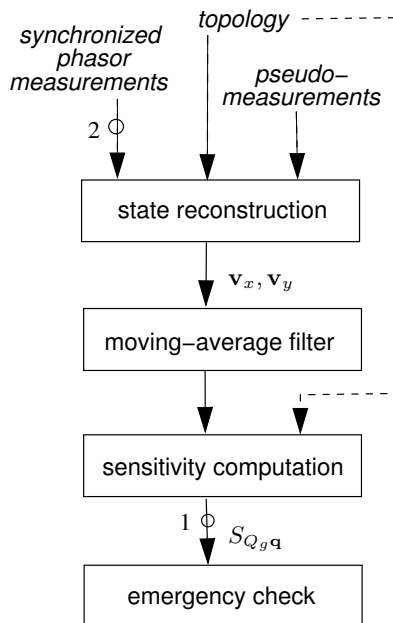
synchronized phasor measurements

topology

pseudo–measurements

2

state reconstruction

$\mathbf{v}_x, \mathbf{v}_y$

moving–average filter

sensitivity computation

1

$S_{Q_g\mathbf{q}}$

emergency check